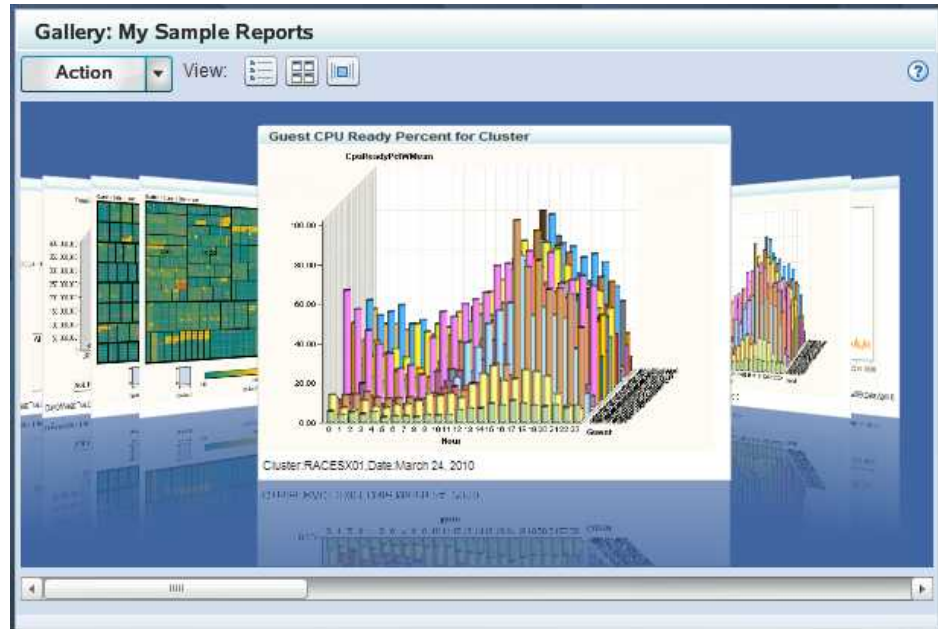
Gallery: My Sample Reports

Action

View:

Guest CPU Ready Percent for Cluster

CpuReadyPctWMean

100.00

80.00

60.00

40.00

20.00

0.00

0 1 2 3 4 5 6 7 8 9 10 11 12 13 14 15 16 17 18 19 20 21 22 23

Hour

Guest

Cluster:RACESX01,Date:March 24, 2010